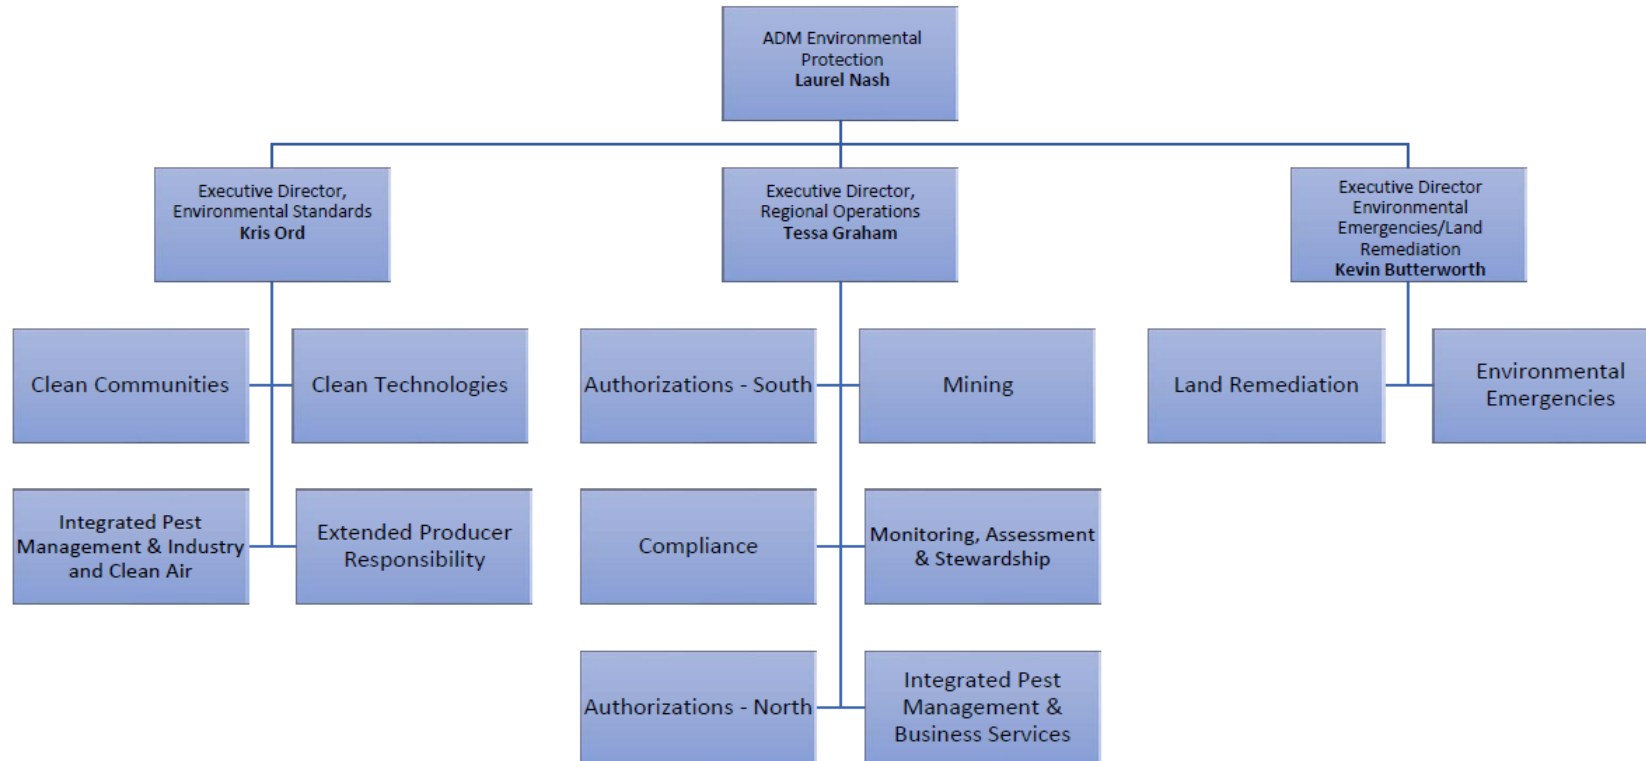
ADM Environmental Protection
**Laurel Nash**

Executive Director, Environmental Standards
**Kris Ord**

Executive Director, Regional Operations
**Tessa Graham**

Executive Director Environmental Emergencies/Land Remediation
**Kevin Butterworth**

Clean Communities

Clean Technologies

Integrated Pest Management & Industry and Clean Air

Extended Producer Responsibility

Authorizations - South

Mining

Compliance

Monitoring, Assessment & Stewardship

Authorizations - North

Integrated Pest Management & Business Services

Land Remediation

Environmental Emergencies